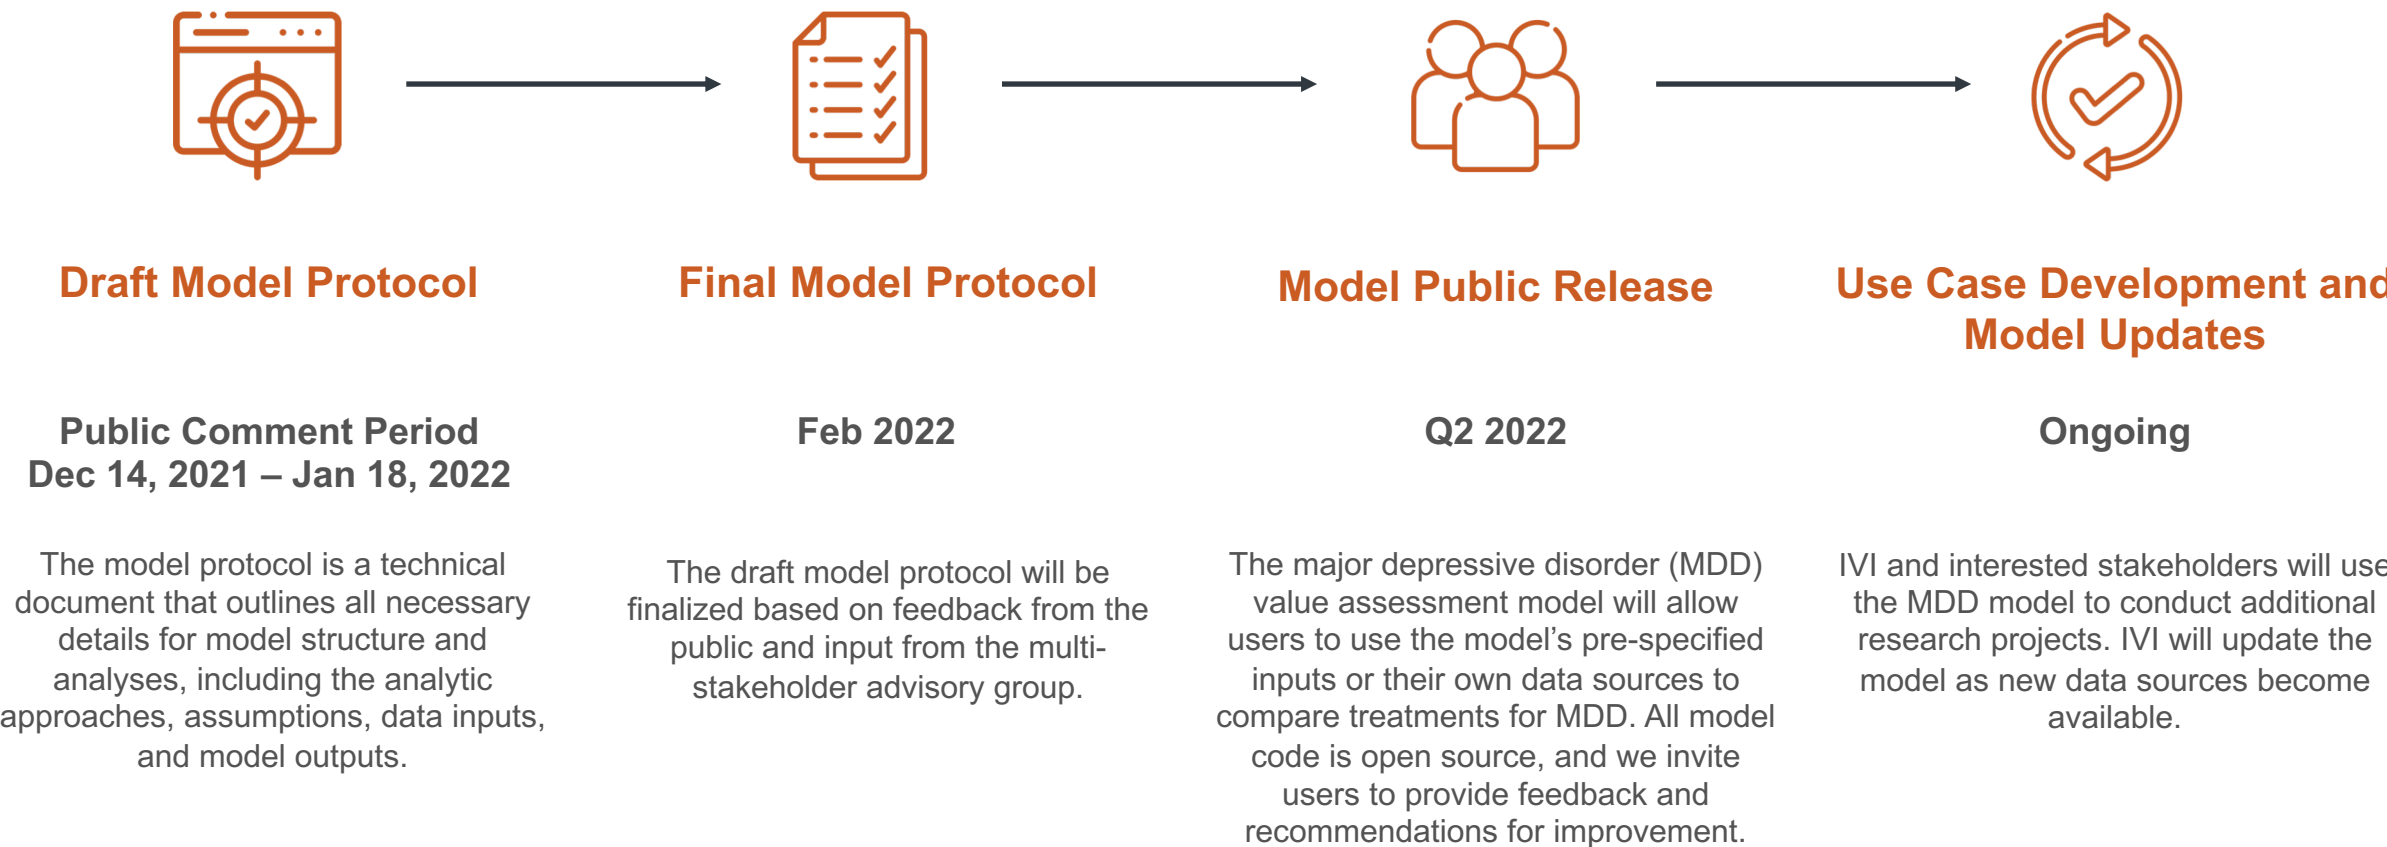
Draft Model Protocol

Public Comment Period
Dec 14, 2021 – Jan 18, 2022

The model protocol is a technical document that outlines all necessary details for model structure and analyses, including the analytic approaches, assumptions, data inputs, and model outputs.

Final Model Protocol

Feb 2022

The draft model protocol will be finalized based on feedback from the public and input from the multi-stakeholder advisory group.

Model Public Release

Q2 2022

The major depressive disorder (MDD) value assessment model will allow users to use the model's pre-specified inputs or their own data sources to compare treatments for MDD. All model code is open source, and we invite users to provide feedback and recommendations for improvement.

Use Case Development and Model Updates

Ongoing

IVI and interested stakeholders will use the MDD model to conduct additional research projects. IVI will update the model as new data sources become available.